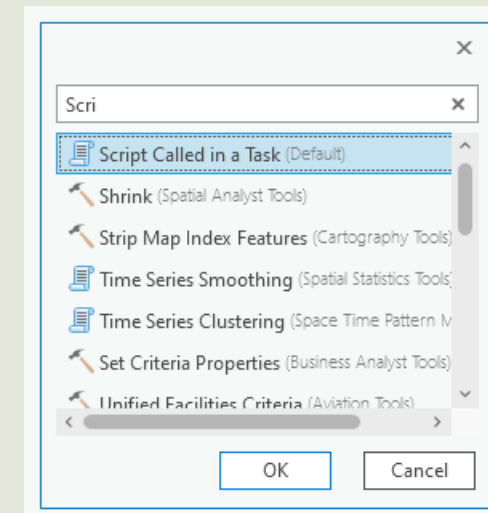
×

Scri ×

Script Called in a Task (Default)

Shrink (Spatial Analyst Tools)

Strip Map Index Features (Cartography Tools)

Time Series Smoothing (Spatial Statistics Tools)

Time Series Clustering (Space Time Pattern M

Set Criteria Properties (Business Analyst Tools)

Unified Facilities Criteria (Aviation Tools)

OK Cancel